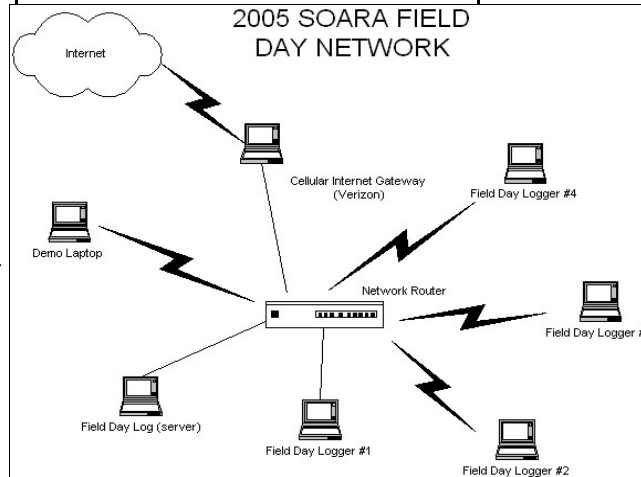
2005 SOARA FIELD DAY NETWORK

Internet

Cellular Internet Gateway (Verizon)

Field Day Logger #4

Demo Laptop

Network Router

Field Day Logger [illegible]

Field Day Log (server)

Field Day Logger #1

Field Day Logger #2